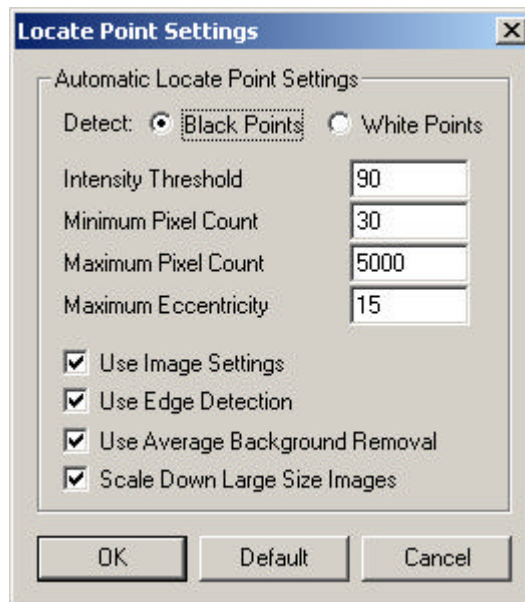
Locate Point Settings

X

Automatic Locate Point Settings

Detect: Black Points White Points

Intensity Threshold 90

Minimum Pixel Count 30

Maximum Pixel Count 5000

Maximum Eccentricity 15

Use Image Settings

Use Edge Detection

Use Average Background Removal

Scale Down Large Size Images

OK

Default

Cancel